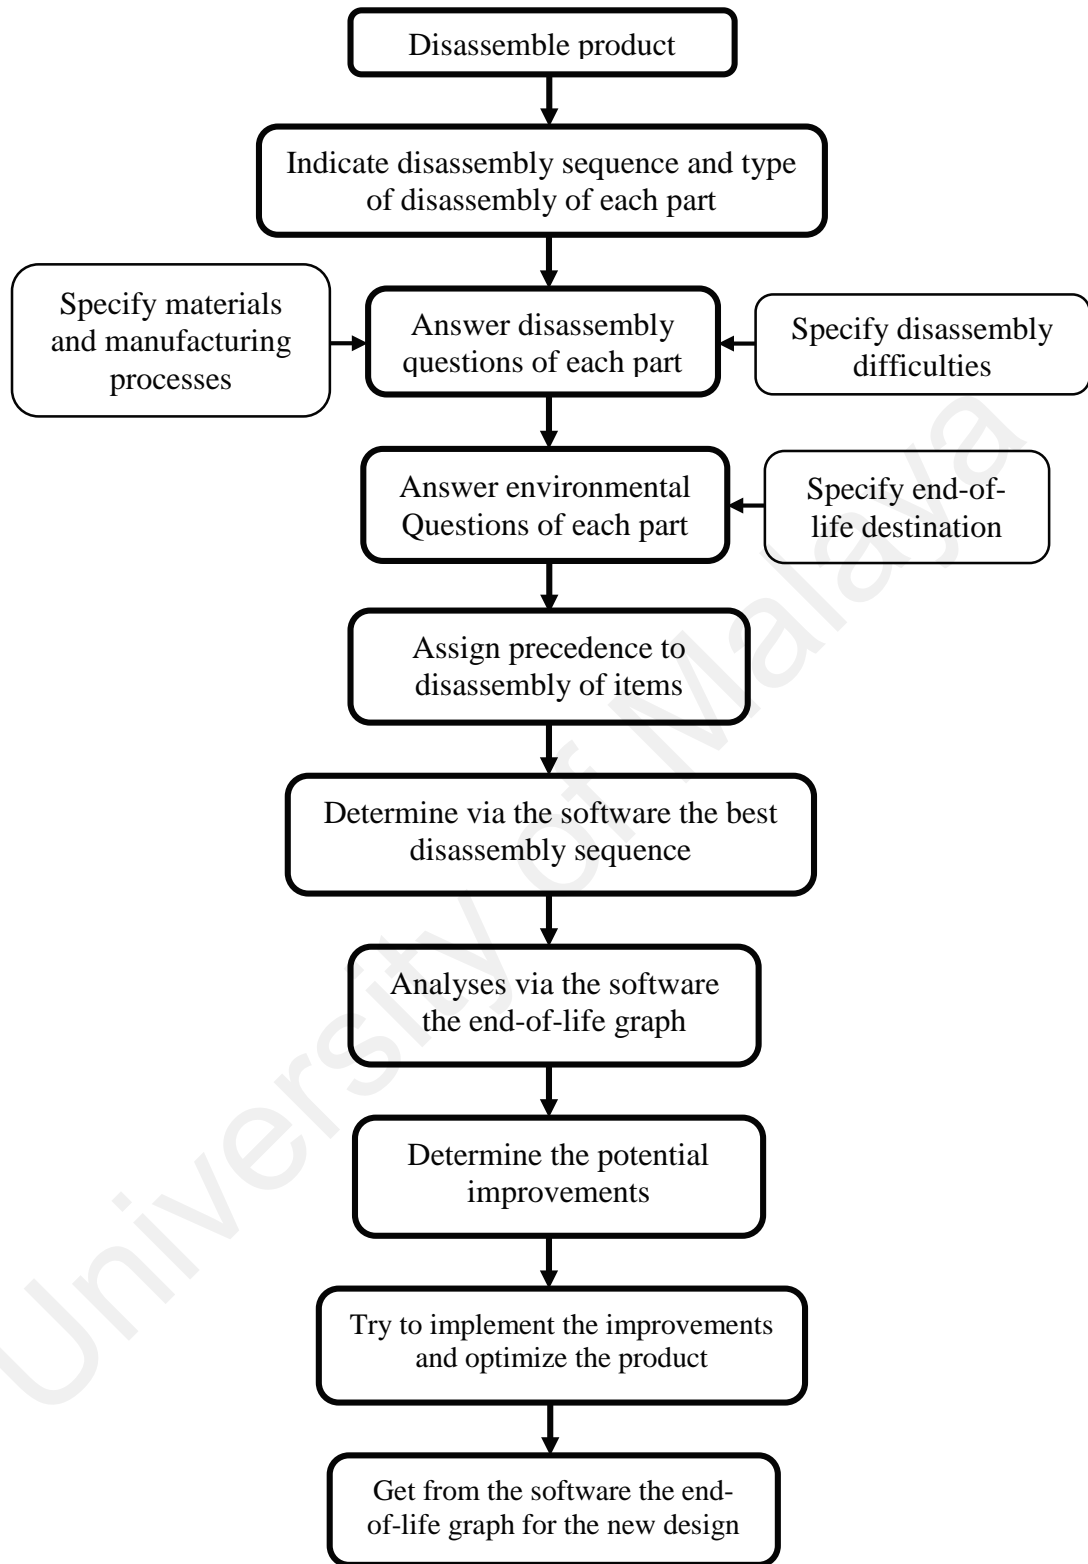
Disassemble product

Indicate disassembly sequence and type of disassembly of each part

Specify materials and manufacturing processes

Answer disassembly questions of each part

Specify disassembly difficulties

Answer environmental Questions of each part

Specify end-of-life destination

Assign precedence to disassembly of items

Determine via the software the best disassembly sequence

Analyses via the software the end-of-life graph

Determine the potential improvements

Try to implement the improvements and optimize the product

Get from the software the end-of-life graph for the new design

University of Malaya